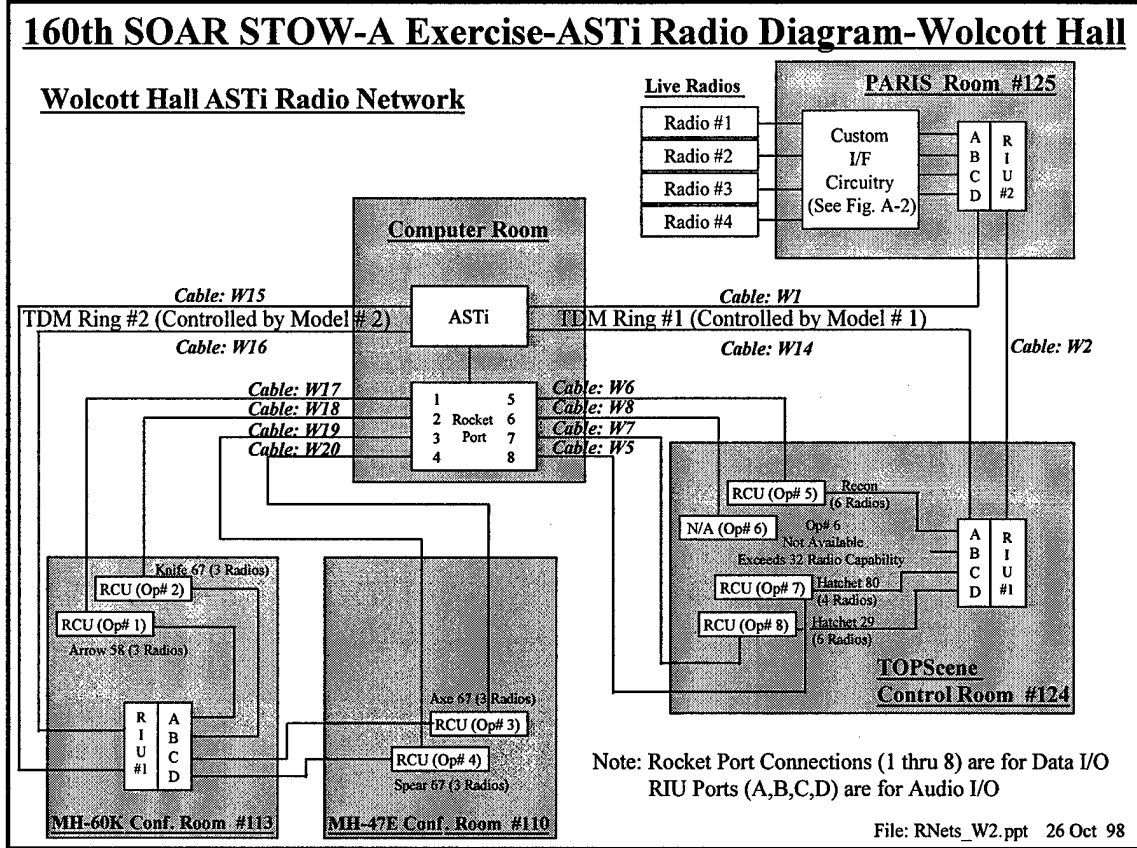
160th SOAR STOW-A Exercise-ASTi Radio Diagram-Wolcott Hall

Wolcott Hall ASTi Radio Network

Live Radios

Radio #1
Radio #2
Radio #3
Radio #4

Custom I/F Circuitry (See Fig. A-2)

PARIS Room #125

A B C D

R I U #2

Computer Room

ASTi

Cable: W15
TDM Ring #2 (Controlled by Model # 2)
Cable: W16

Cable: W1
TDM Ring #1 (Controlled by Model # 1)
Cable: W14

Cable: W2

Cable: W17
Cable: W18
Cable: W19
Cable: W20

1 2 3 4 Rocket Port 5 6 7 8

Cable: W6
Cable: W8
Cable: W7
Cable: W5

RCU (Op# 5) Recon (6 Radios)
N/A (Op# 6) Op# 6 Not Available Exceeds 32 Radio Capability
RCU (Op# 7) Hatchet 80 (4 Radios)
RCU (Op# 8) Hatchet 29 (6 Radios)

A B C D
R I U #1

TOPScene Control Room #124

Knife 67 (3 Radios)
RCU (Op# 2)
RCU (Op# 1)
Arrow 58 (3 Radios)

R I U #1
A B C D

MH-60K Conf. Room #113

Axe 67 (3 Radios)
RCU (Op# 3)
RCU (Op# 4)
Spear 67 (3 Radios)

MH-47E Conf. Room #110

Note: Rocket Port Connections (1 thru 8) are for Data I/O
RIU Ports (A,B,C,D) are for Audio I/O

File: RNets_W2.ppt 26 Oct 98